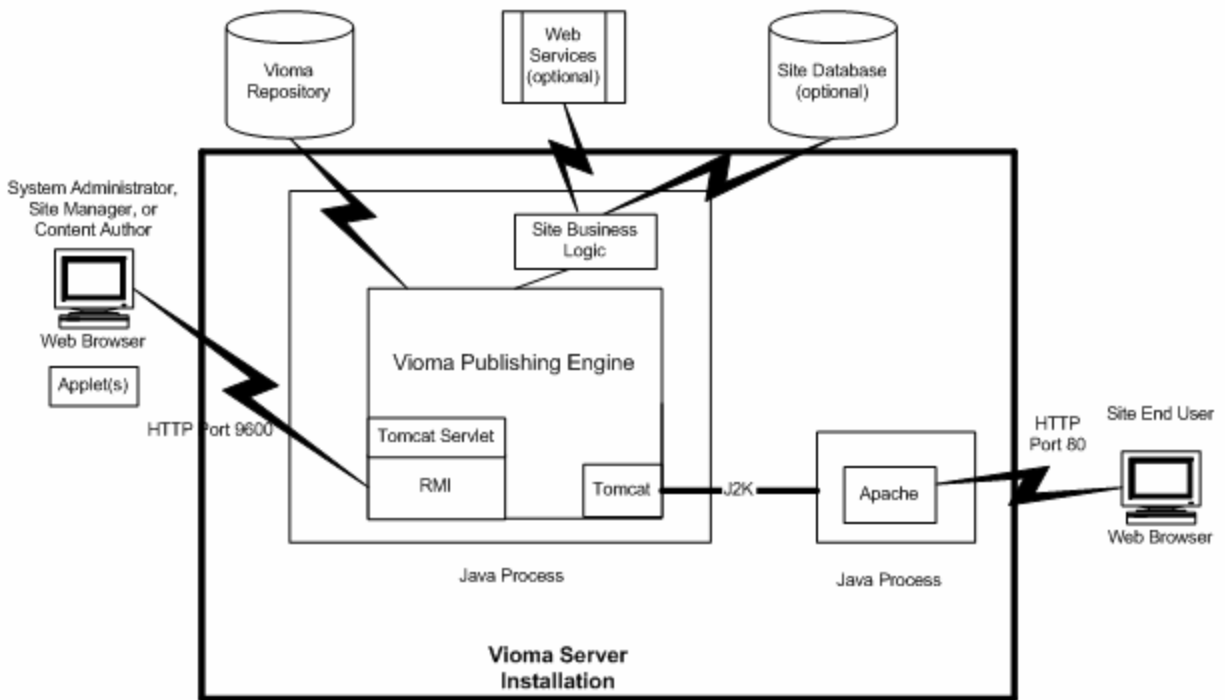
Vioma Repository

Web Services (optional)

Site Database (optional)

System Administrator, Site Manager, or Content Author

Web Browser

Applet(s)

HTTP Port 9600

Site Business Logic

Vioma Publishing Engine

Tomcat Servlet

RMI

Tomcat

J2K

Apache

HTTP Port 80

Site End User

Web Browser

Java Process

Java Process

Vioma Server Installation